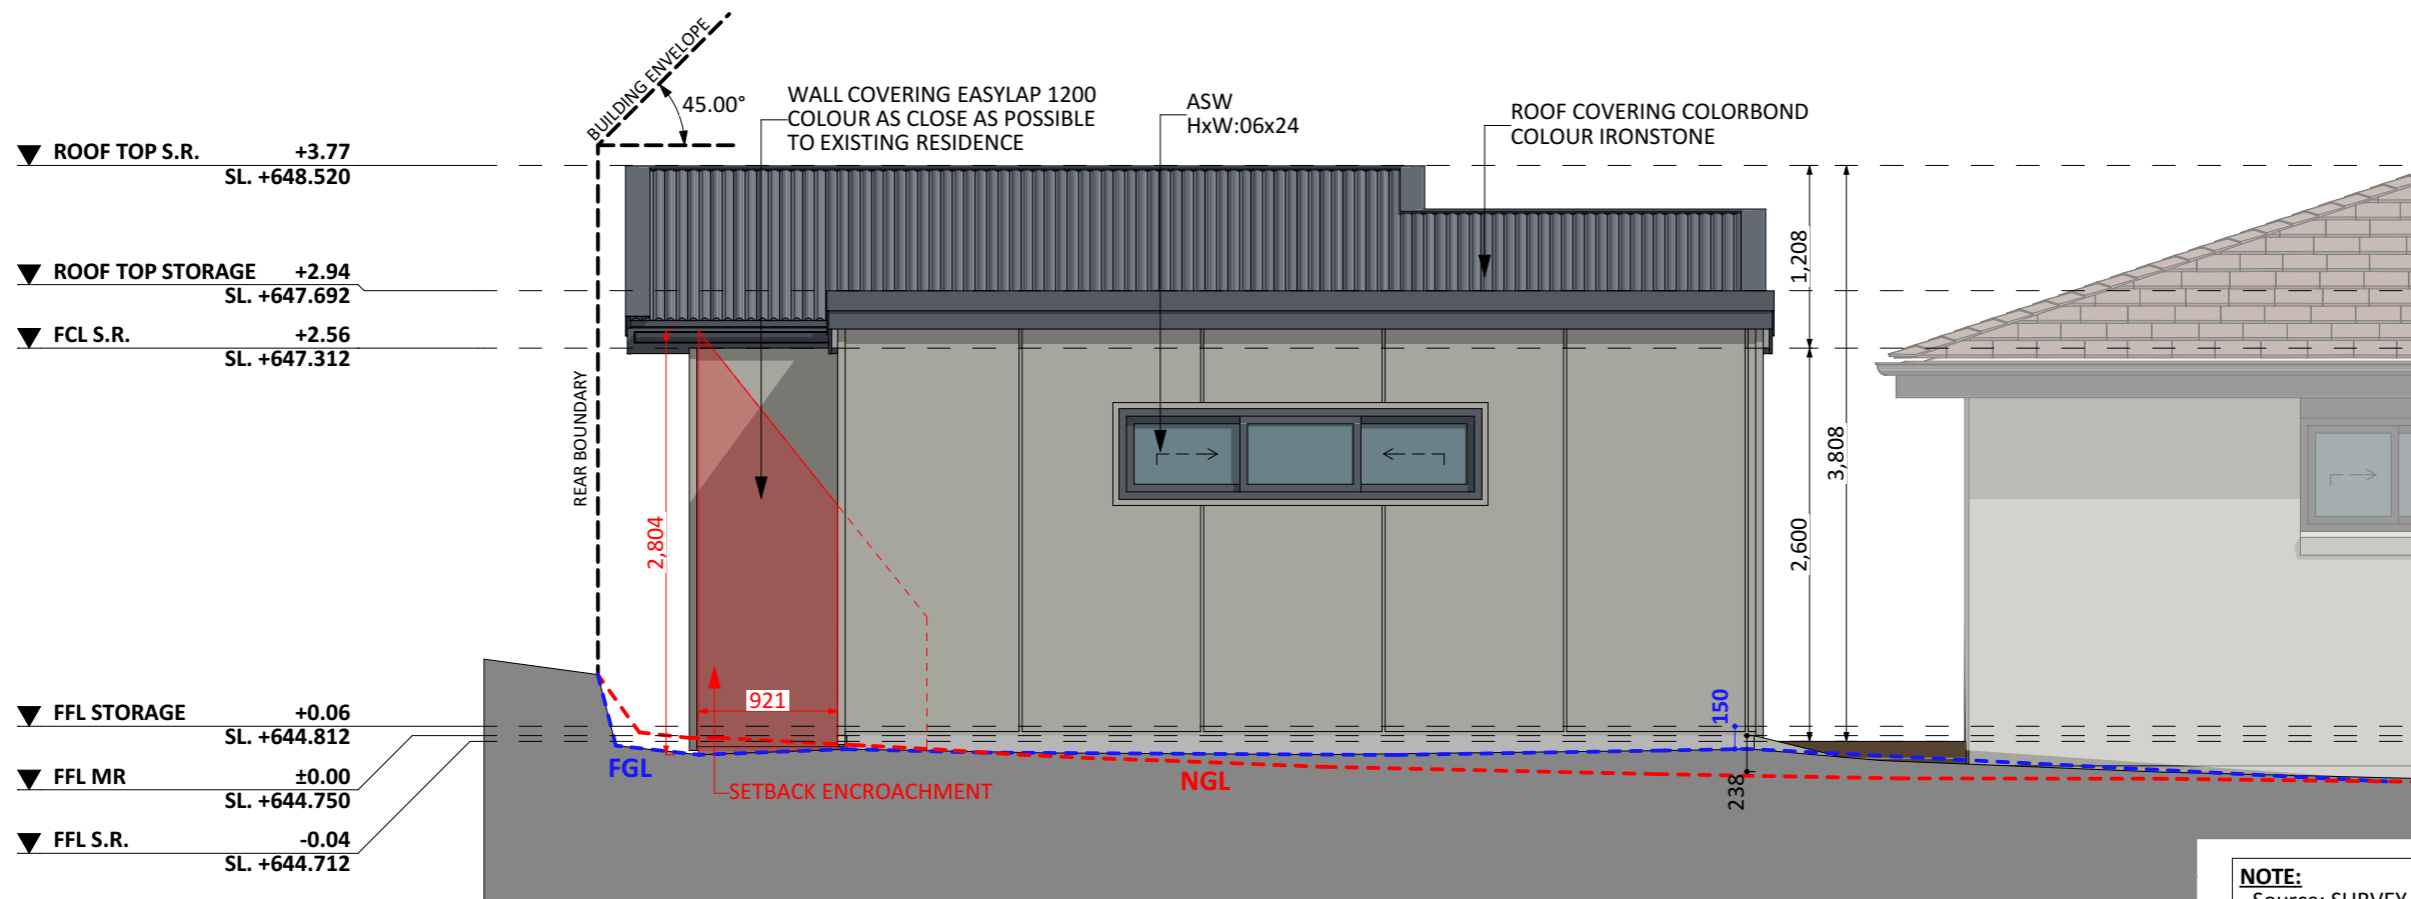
BUILDING ENVELOPE
45.00°
WALL COVERING EASYLAP 1200 COLOUR AS CLOSE AS POSSIBLE TO EXISTING RESIDENCE
ASW
HxW:06x24
ROOF COVERING COLORBOND COLOUR IRONSTONE

ROOF TOP S.R. +3.77
SL. +648.520
ROOF TOP STORAGE +2.94
SL. +647.692
FCL S.R. +2.56
SL. +647.312

REAR BOUNDARY
2,804
921
1,208
3,808
2,600
150
238

FFL STORAGE +0.06
SL. +644.812
FFL MR ±0.00
SL. +644.750
FFL S.R. -0.04
SL. +644.712

FGL
SETBACK ENCROACHMENT
NGL

NOTE:
Source: SURVEY